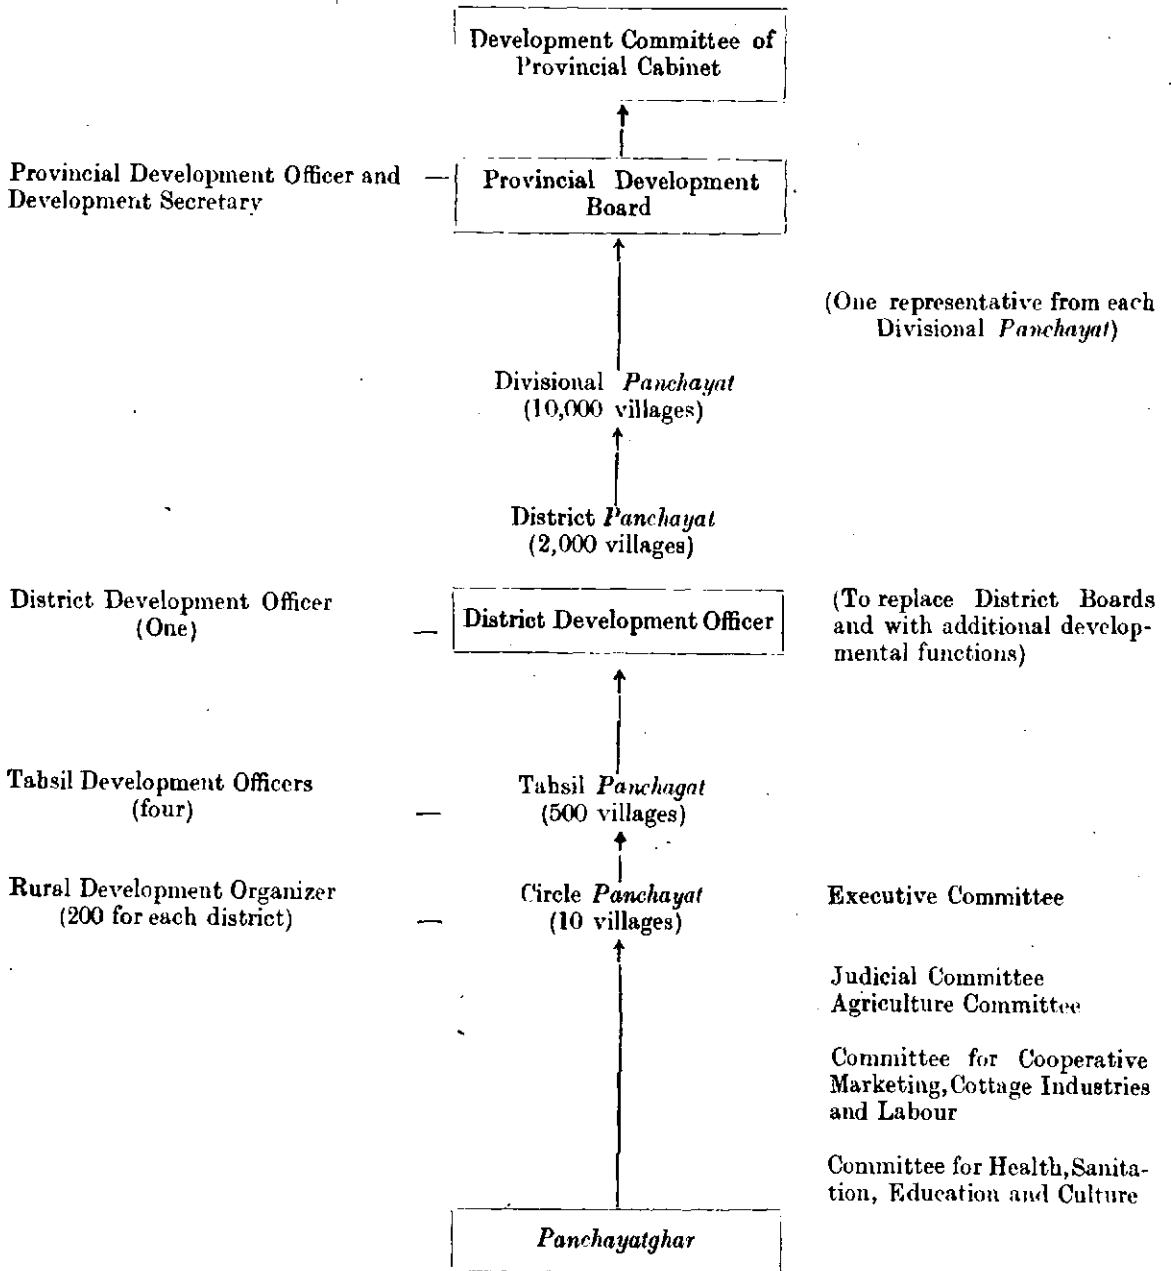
Development Committee of Provincial Cabinet

Provincial Development Officer and Development Secretary — Provincial Development Board

(One representative from each Divisional *Panchayat*)

Divisional *Panchayat* (10,000 villages)

District *Panchayat* (2,000 villages)

District Development Officer (One) — District Development Officer

(To replace District Boards and with additional developmental functions)

Tahsil Development Officers (four) — Tahsil *Panchagat* (500 villages)

Rural Development Organizer (200 for each district) — Circle *Panchayat* (10 villages)

Executive Committee

Judicial Committee
Agriculture Committee

Committee for Cooperative Marketing, Cottage Industries and Labour

Committee for Health, Sanitation, Education and Culture

*Panchayatghar*